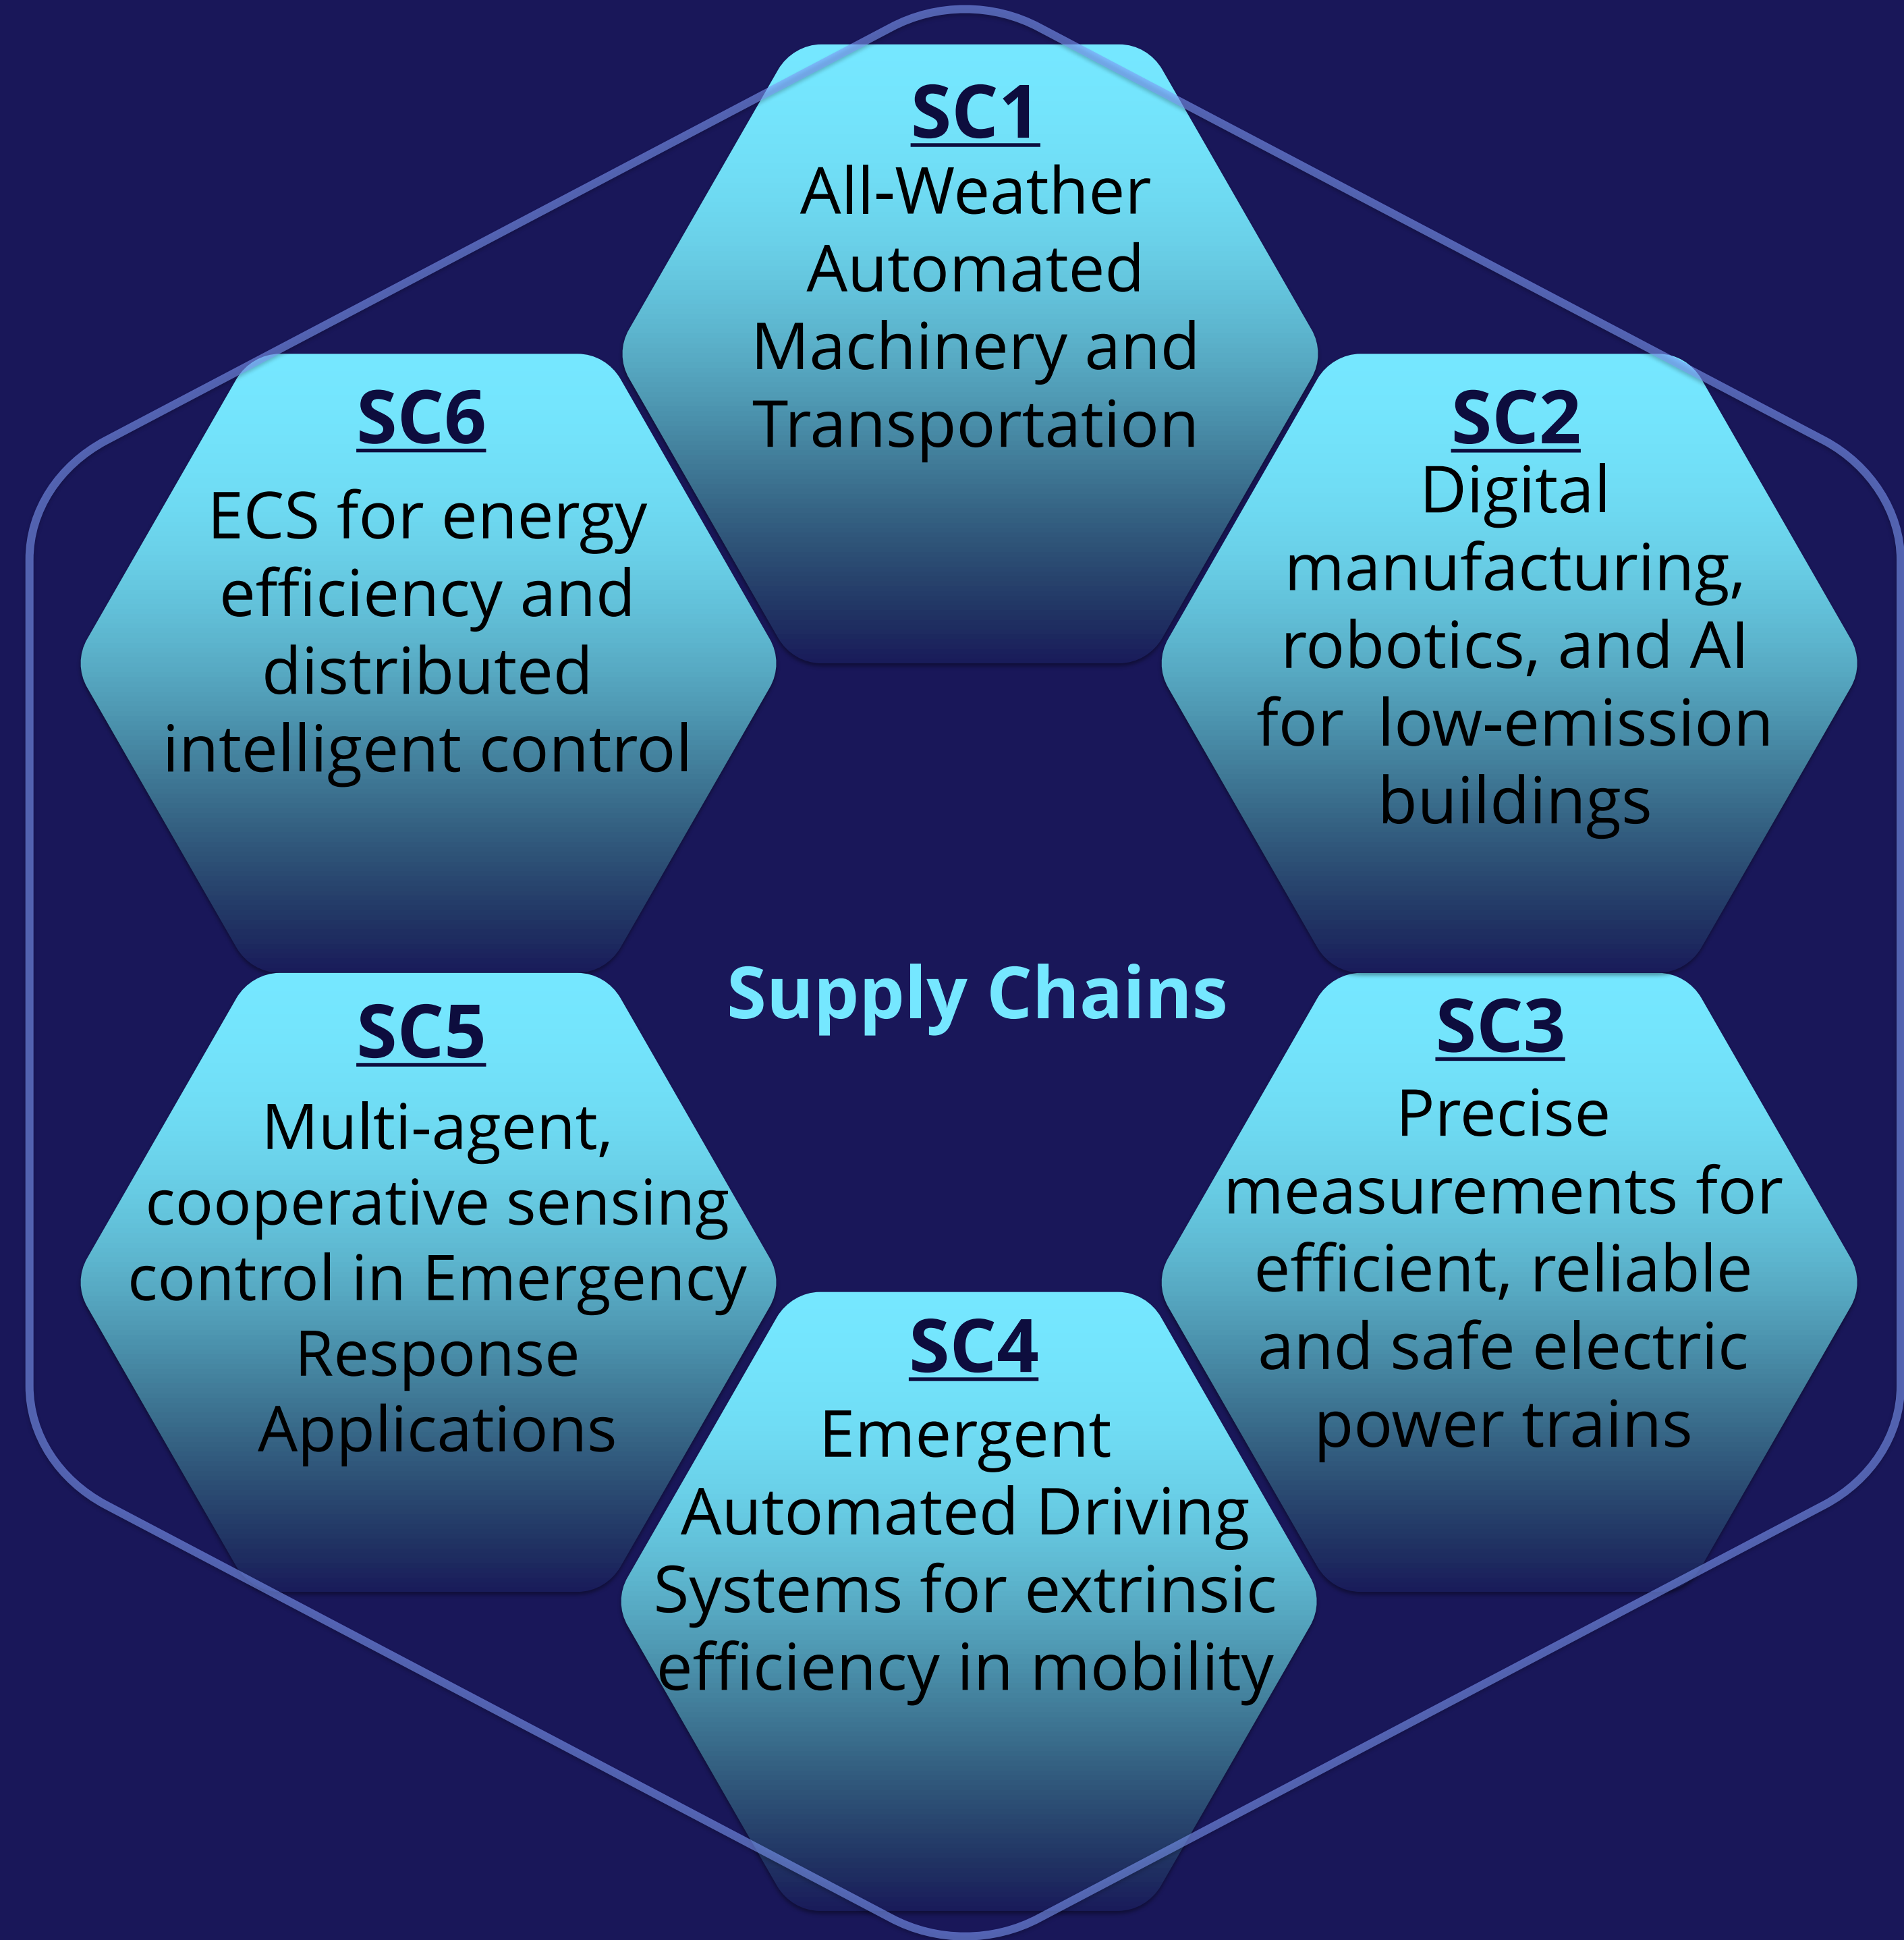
SC1
All-Weather Automated Machinery and Transportation

SC6
ECS for energy efficiency and distributed intelligent control

SC2
Digital manufacturing, robotics, and AI for low-emission buildings

Supply Chains

SC5
Multi-agent, cooperative sensing control in Emergency Response Applications

SC3
Precise measurements for efficient, reliable and safe electric power trains

SC4
Emergent Automated Driving Systems for extrinsic efficiency in mobility